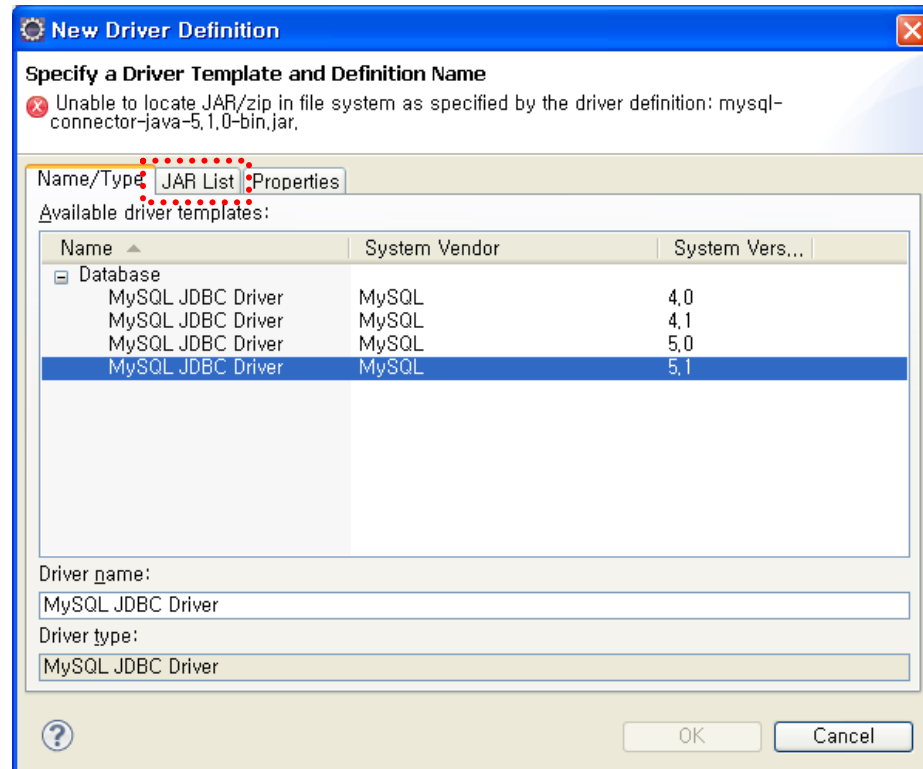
New Driver Definition

Specify a Driver Template and Definition Name

Unable to locate JAR/zip in file system as specified by the driver definition: mysql-connector-java-5.1.0-bin.jar.

Name/Type | JAR List | Properties

Available driver templates:

| Name | System Vendor | System Vers... |
|---|---|---|
| Database | | |
| MySQL JDBC Driver | MySQL | 4.0 |
| MySQL JDBC Driver | MySQL | 4.1 |
| MySQL JDBC Driver | MySQL | 5.0 |
| MySQL JDBC Driver | MySQL | 5.1 |

Driver name:

MySQL JDBC Driver

Driver type:

MySQL JDBC Driver

?

OK

Cancel